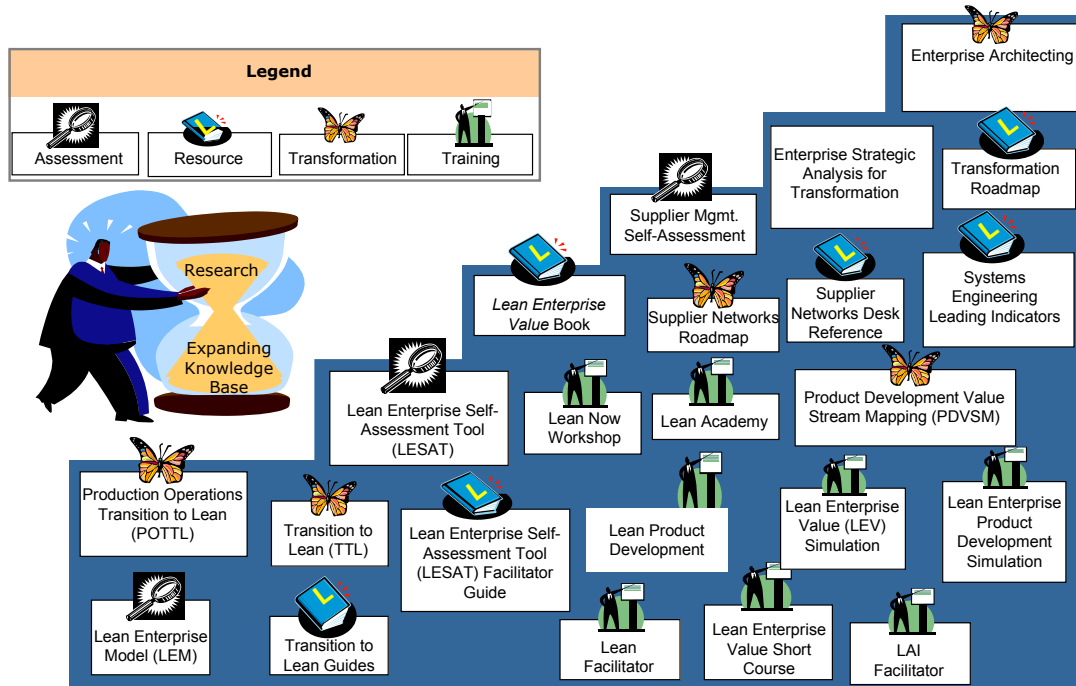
Legend

Assessment

Resource

Transformation

Training

Research

Expanding Knowledge Base

Enterprise Architecting

Enterprise Strategic Analysis for Transformation

Transformation Roadmap

Supplier Mgmt. Self-Assessment

Lean Enterprise Value Book

Supplier Networks Roadmap

Supplier Networks Desk Reference

Systems Engineering Leading Indicators

Lean Enterprise Self-Assessment Tool (LESAT)

Lean Now Workshop

Lean Academy

Product Development Value Stream Mapping (PDVSM)

Production Operations Transition to Lean (POTTL)

Transition to Lean (TTL)

Lean Enterprise Self-Assessment Tool (LESAT) Facilitator Guide

Lean Product Development

Lean Enterprise Value (LEV) Simulation

Lean Enterprise Product Development Simulation

Lean Enterprise Model (LEM)

Transition to Lean Guides

Lean Facilitator

Lean Enterprise Value Short Course

LAI Facilitator